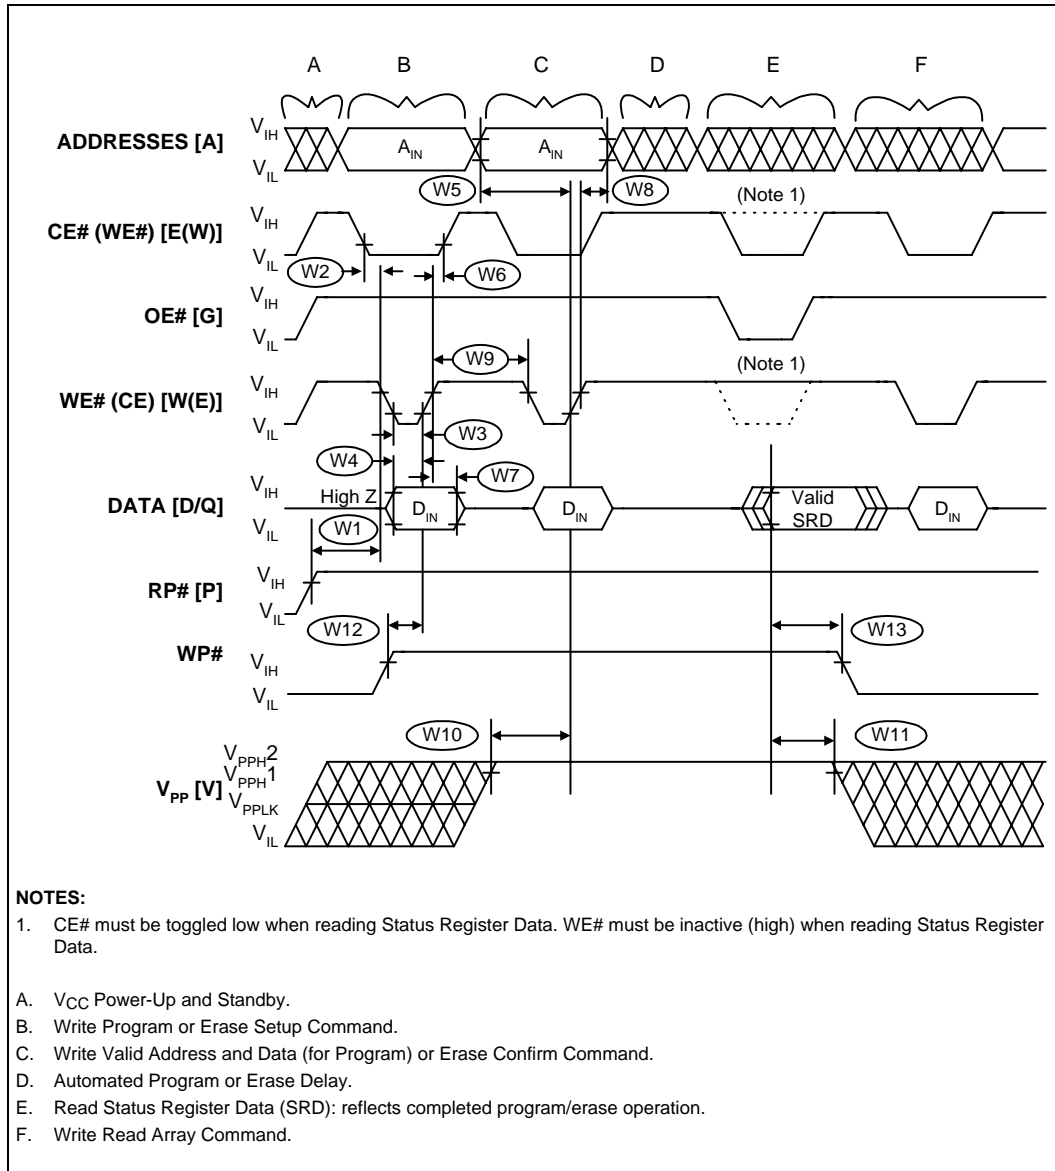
A B C D E F

ADDRESSES [A] $V_{IH}$ $V_{IL}$ $A_{IN}$ $A_{IN}$

W5 W8 (Note 1)

CE# (WE#) [E(W)] $V_{IH}$ $V_{IL}$

W2 W6

OE# [G] $V_{IH}$ $V_{IL}$

W9 (Note 1)

WE# (CE) [W(E)] $V_{IH}$ $V_{IL}$

W3 W4 W7

DATA [D/Q] $V_{IH}$ $V_{IL}$ High Z $D_{IN}$ $D_{IN}$ Valid SRD $D_{IN}$

W1

RP# [P] $V_{IH}$ $V_{IL}$

W12 W13

WP# $V_{IH}$ $V_{IL}$

W10 W11

$V_{PP}$ [V] $V_{PPH}2$ $V_{PPH}1$ $V_{PPLK}$ $V_{IL}$

NOTES:
1. CE# must be toggled low when reading Status Register Data. WE# must be inactive (high) when reading Status Register Data.

A. $V_{CC}$ Power-Up and Standby.
B. Write Program or Erase Setup Command.
C. Write Valid Address and Data (for Program) or Erase Confirm Command.
D. Automated Program or Erase Delay.
E. Read Status Register Data (SRD): reflects completed program/erase operation.
F. Write Read Array Command.